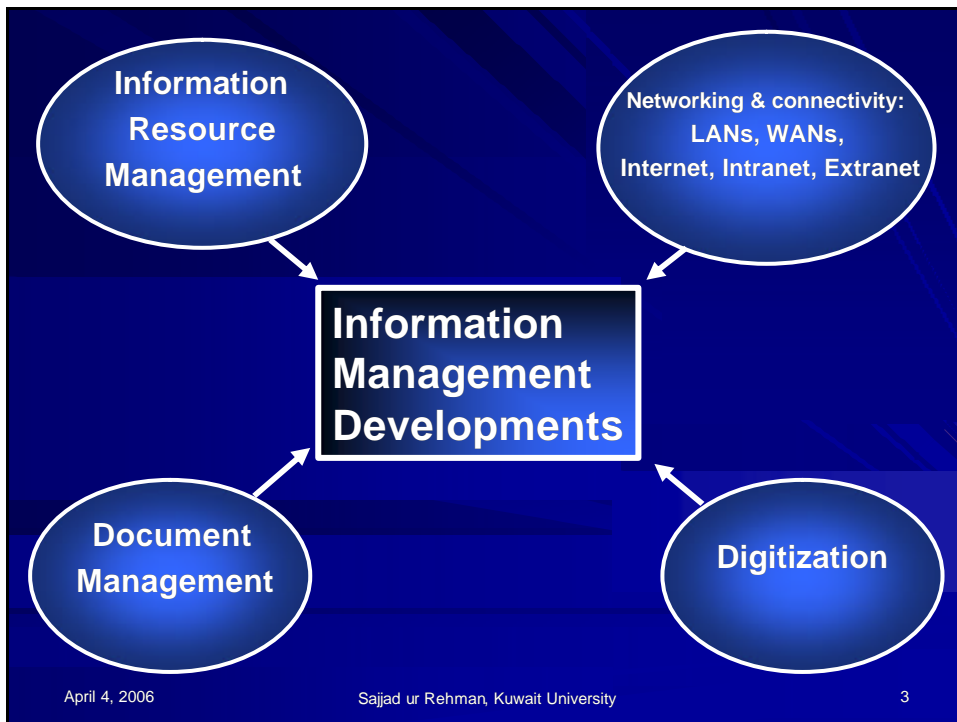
Information Resource Management

Networking & connectivity: LANs, WANs, Internet, Intranet, Extranet

Information Management Developments

Document Management

Digitization

April 4, 2006

Sajjad ur Rehman, Kuwait University

3